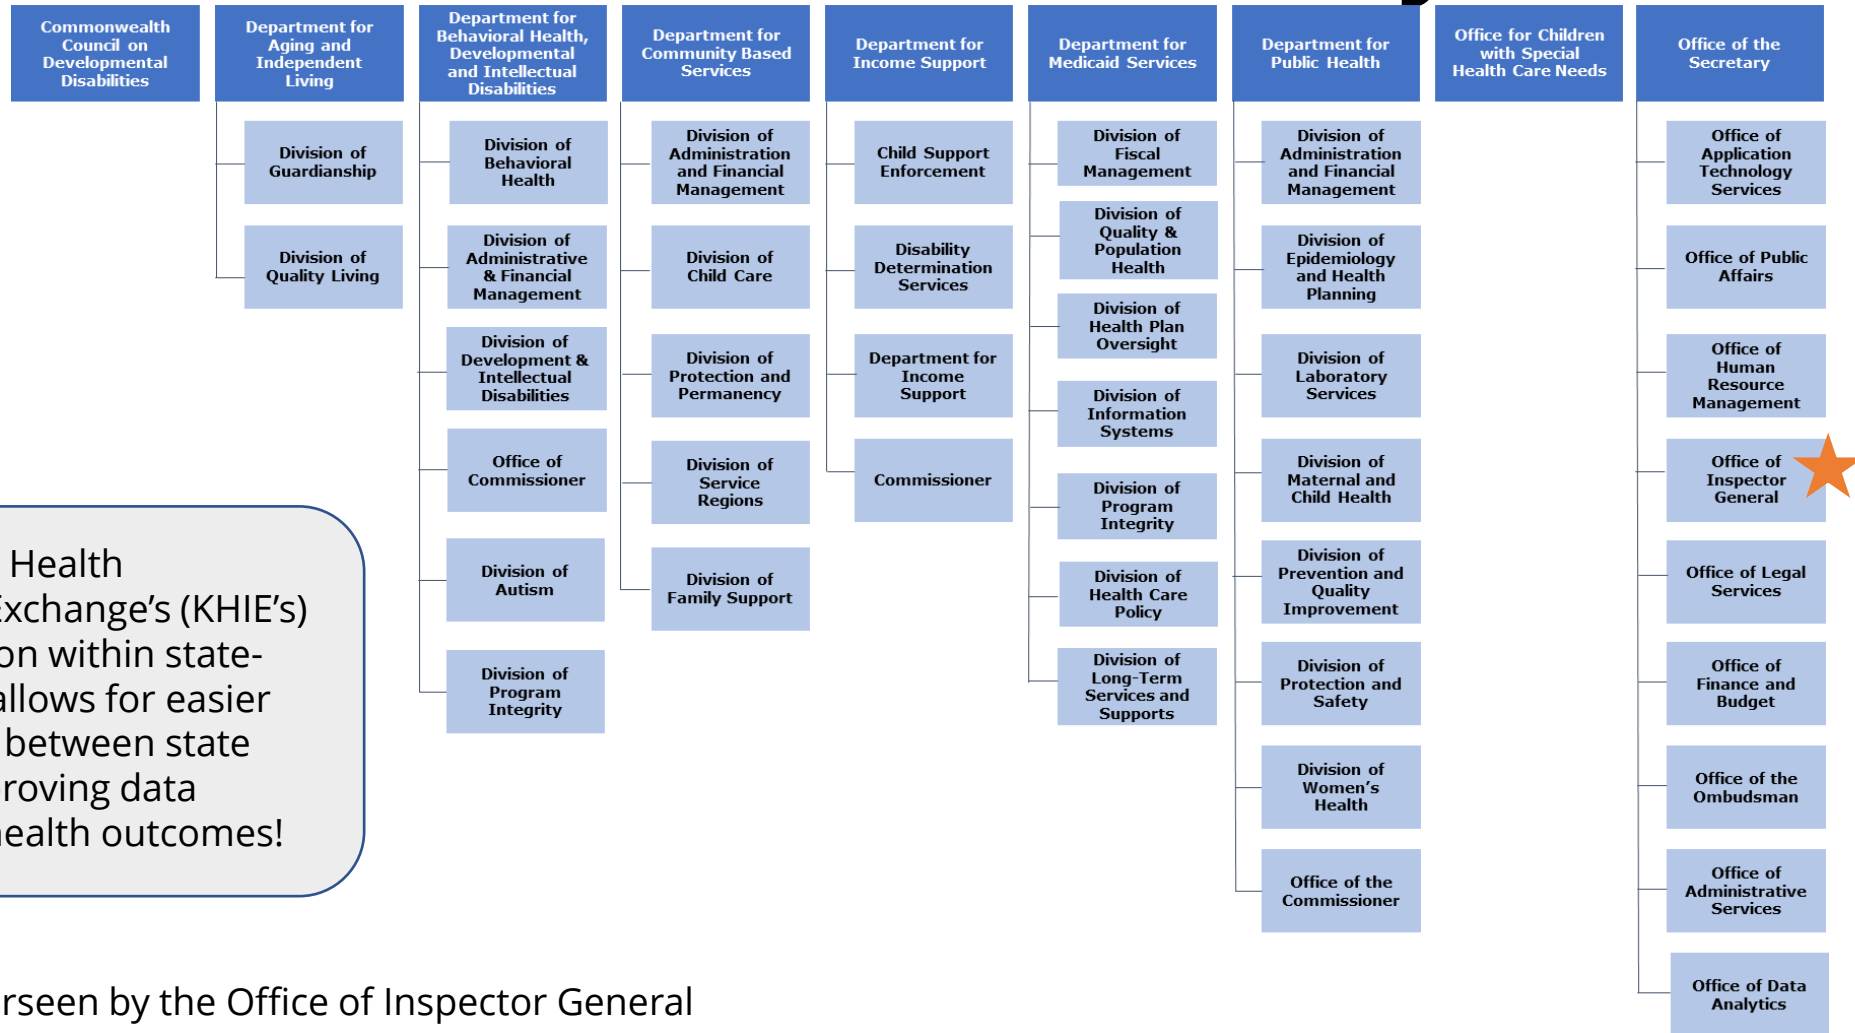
Commonwealth Council on Developmental Disabilities

Department for Aging and Independent Living

Division of Guardianship

Division of Quality Living

Department for Behavioral Health, Developmental and Intellectual Disabilities

Division of Behavioral Health

Division of Administrative & Financial Management

Division of Development & Intellectual Disabilities

Office of Commissioner

Division of Autism

Division of Program Integrity

Department for Community Based Services

Division of Administration and Financial Management

Division of Child Care

Division of Protection and Permanency

Division of Service Regions

Division of Family Support

Department for Income Support

Child Support Enforcement

Disability Determination Services

Department for Income Support

Commissioner

Department for Medicaid Services

Division of Fiscal Management

Division of Quality & Population Health

Division of Health Plan Oversight

Division of Information Systems

Division of Program Integrity

Division of Health Care Policy

Division of Long-Term Services and Supports

Department for Public Health

Division of Administration and Financial Management

Division of Epidemiology and Health Planning

Division of Laboratory Services

Division of Maternal and Child Health

Division of Prevention and Quality Improvement

Division of Protection and Safety

Division of Women's Health

Office of the Commissioner

Office for Children with Special Health Care Needs

Office of the Secretary

Office of Application Technology Services

Office of Public Affairs

Office of Human Resource Management

Office of Inspector General

Office of Legal Services

Office of Finance and Budget

Office of the Ombudsman

Office of Administrative Services

Office of Data Analytics

Health
Exchange's (KHIE's)
on within state-
allows for easier
between state
roving data
health outcomes!

rseen by the Office of Inspector General